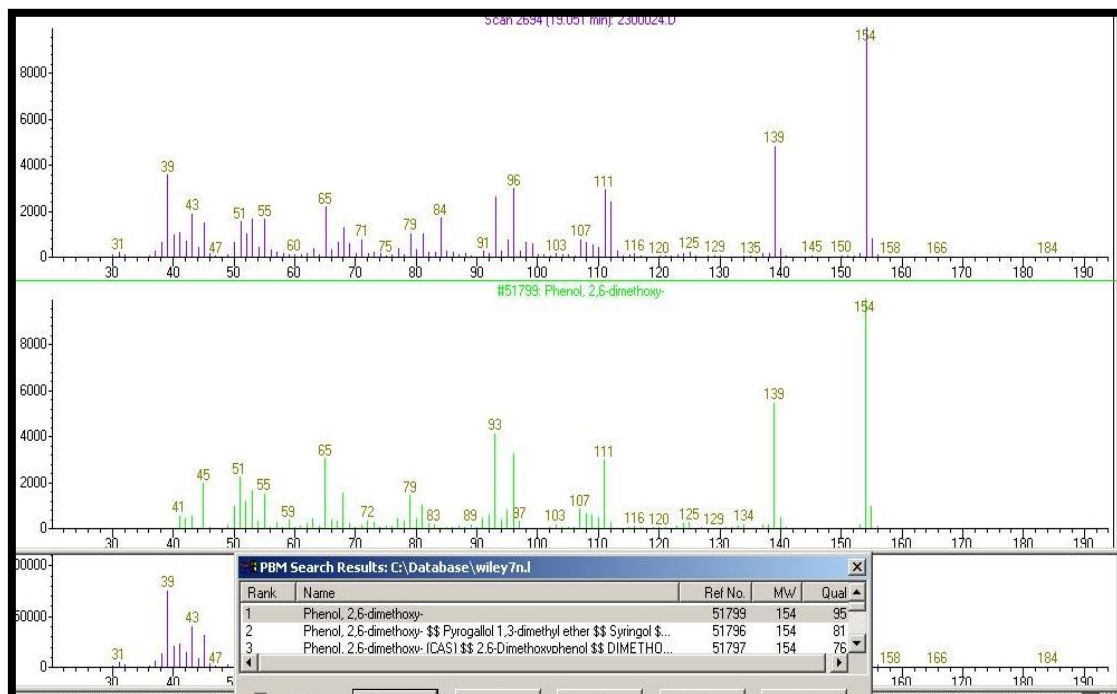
Scan 2694 (19.051 min): 2300024.D

8000
6000
4000
2000
0

154
139
39
43
96
111
65
84
51
55
71
79
107
47
60
75
91
103
116
120
125
129
135
145
150
158
166
184
31

30 40 50 60 70 80 90 100 110 120 130 140 150 160 170 180 190

#51799: Phenol, 2,6-dimethoxy-

8000
6000
4000
2000
0

154
139
93
65
111
45
51
55
79
41
59
72
83
89
97
103
107
116
120
125
129
134

30 40 50 60 70 80 90 100 110 120 130 140 150 160 170 180 190

00000
50000
0

39
43
31
47

30 40 5

158 166 184
160 170 180 190

PBM Search Results: C:\Database\wiley7n.l

| Rank | Name | Ref No. | MW | Qual |
|---|---|---|---|---|
| 1 | Phenol, 2,6-dimethoxy- | 51799 | 154 | 95 |
| 2 | Phenol, 2,6-dimethoxy- $$ Pyrogallol 1,3-dimethyl ether $$ Syringol $... | 51796 | 154 | 81 |
| 3 | Phenol, 2,6-dimethoxy- (CAS) $$ 2,6-Dimethoxyphenol $$ DIMETHO... | 51797 | 154 | 76 |